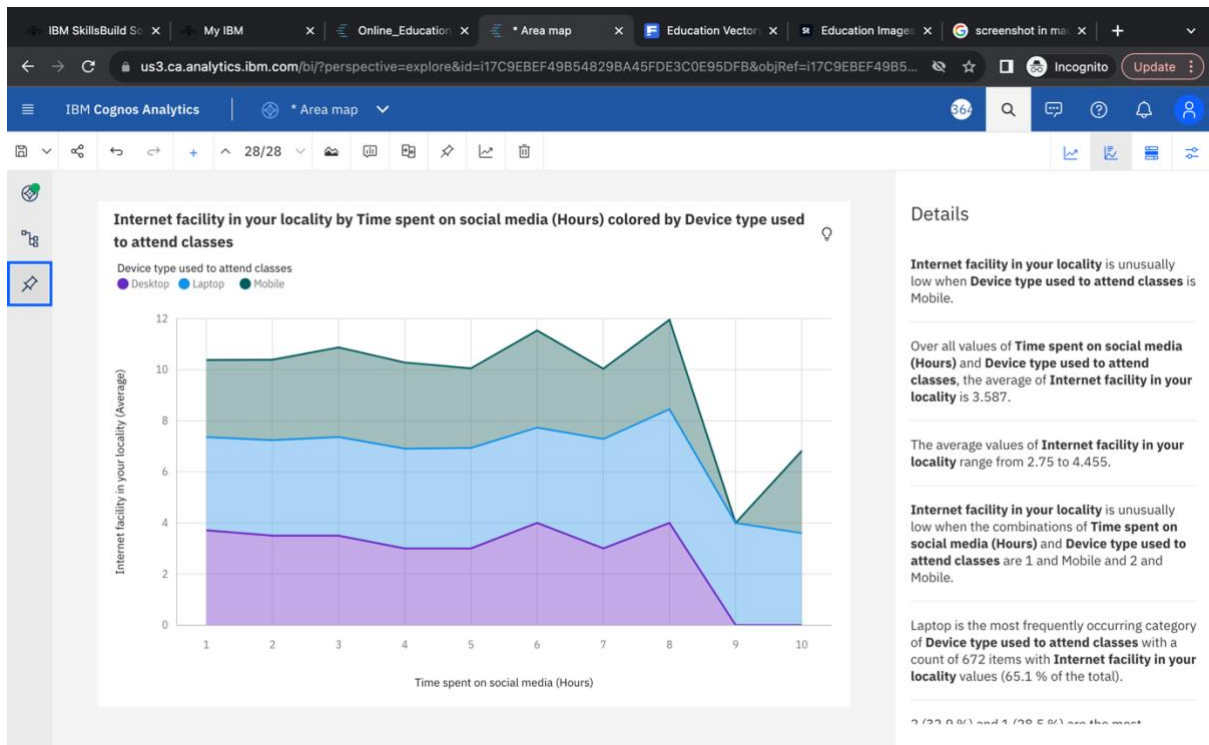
IBM SkillsBuild So × | My IBM × | Online_Education × | * Area map × | Education Vector × | Education Images × | screenshot in ma × | +

us3.ca.analytics.ibm.com/bi/?perspective=explore&id=i17C9EBEF49B54829BA45FDE3C0E95DFB&objRef=i17C9EBEF49B5...

Incognito

Update

IBM Cognos Analytics | * Area map

364

28/28

Internet facility in your locality by Time spent on social media (Hours) colored by Device type used to attend classes

Device type used to attend classes
Desktop Laptop Mobile

12
10
8
6
4
2
0

Internet facility in your locality (Average)

1 2 3 4 5 6 7 8 9 10

Time spent on social media (Hours)

Details

**Internet facility in your locality** is unusually low when **Device type used to attend classes** is Mobile.

Over all values of **Time spent on social media (Hours)** and **Device type used to attend classes**, the average of **Internet facility in your locality** is 3.587.

The average values of **Internet facility in your locality** range from 2.75 to 4.455.

**Internet facility in your locality** is unusually low when the combinations of **Time spent on social media (Hours)** and **Device type used to attend classes** are 1 and Mobile and 2 and Mobile.

Laptop is the most frequently occurring category of **Device type used to attend classes** with a count of 672 items with **Internet facility in your locality** values (65.1 % of the total).

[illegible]